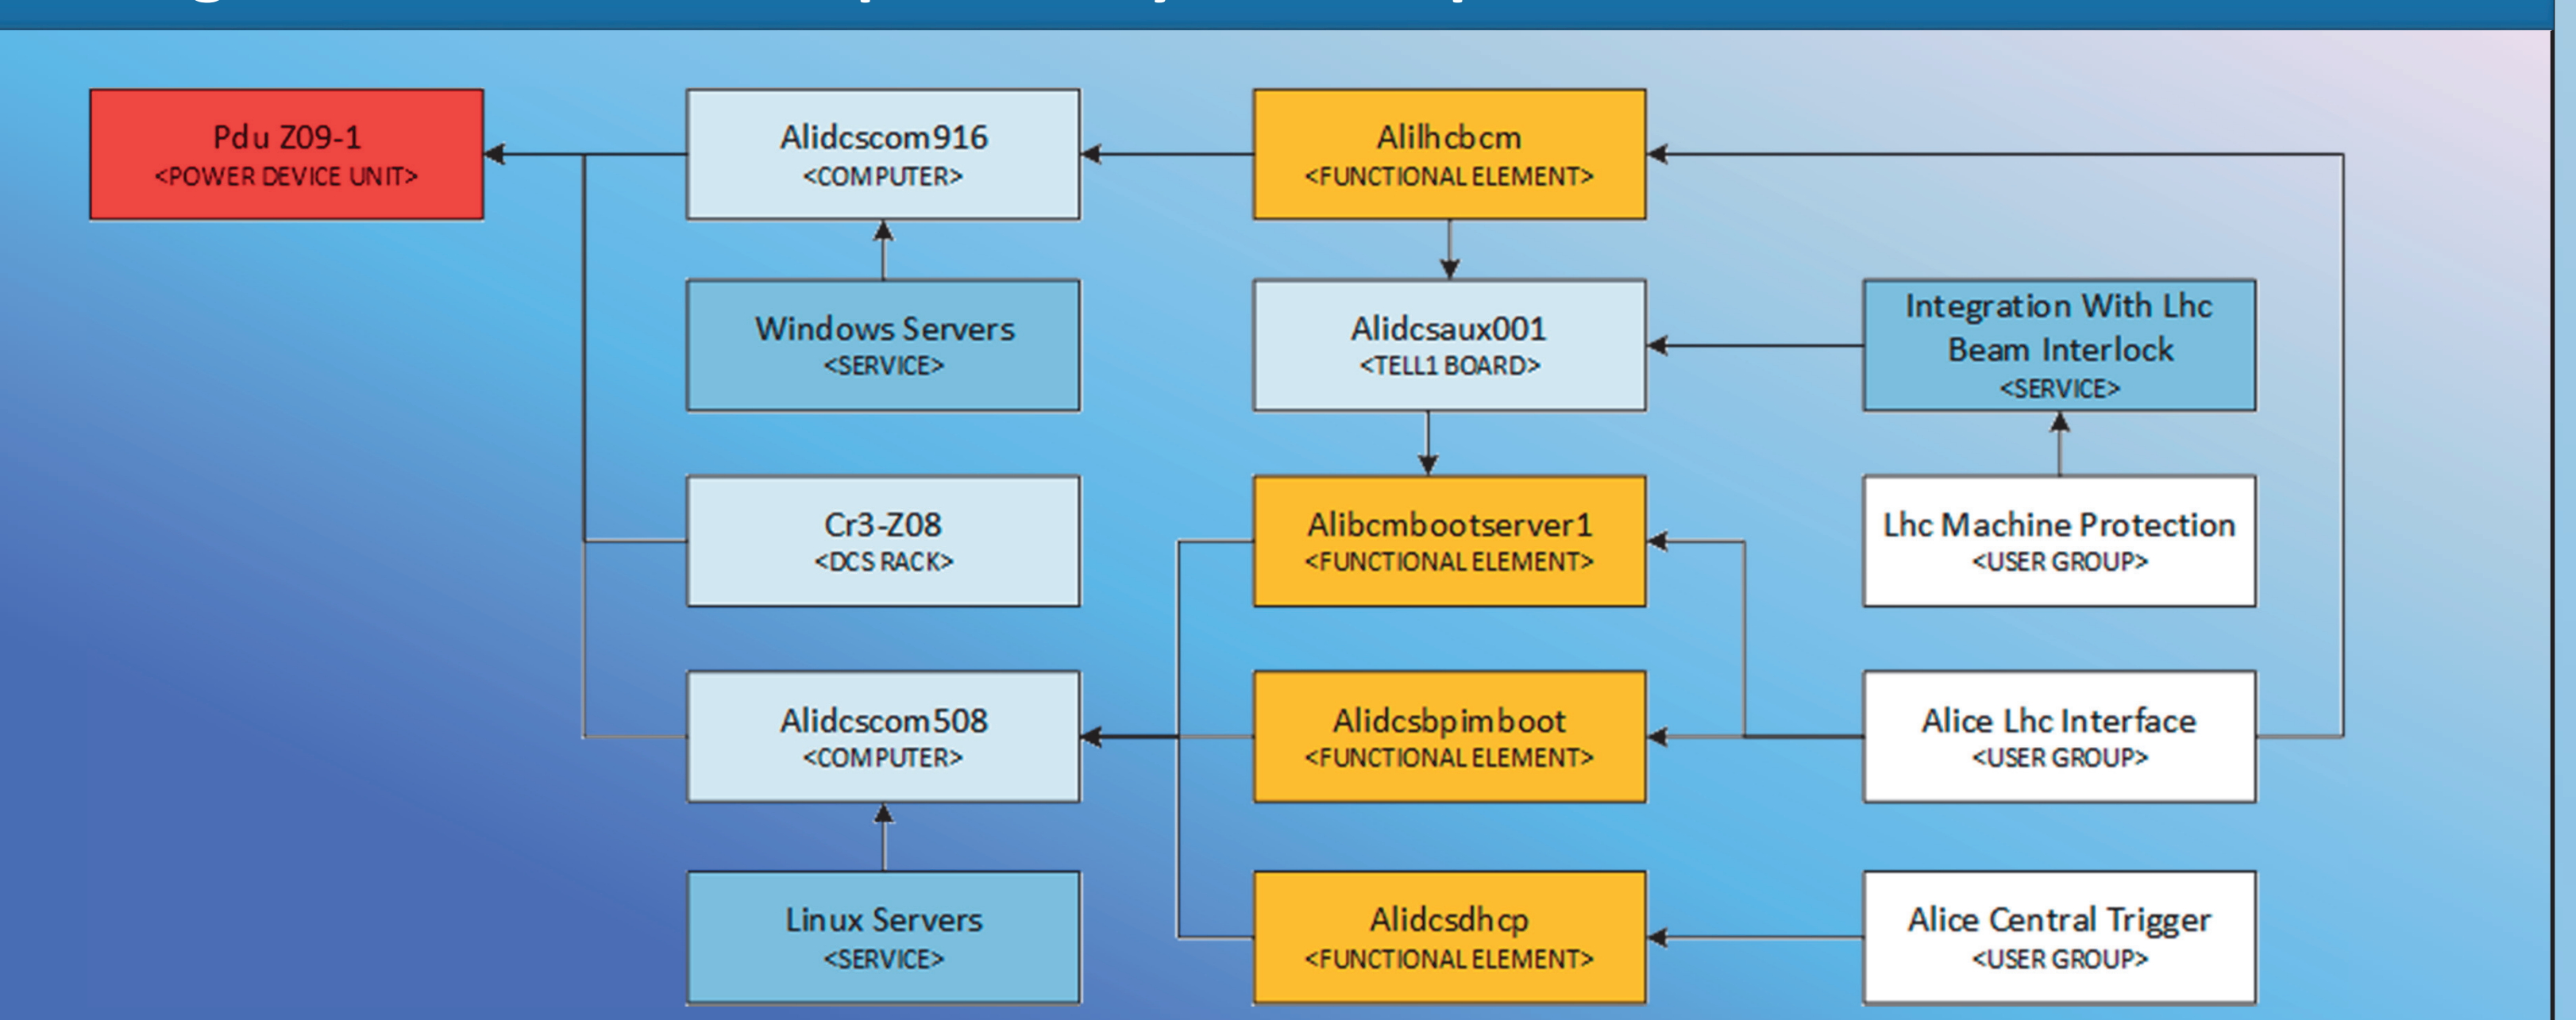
Pdu Z09-1
<POWER DEVICE UNIT>

Alidcscom916
<COMPUTER>

Alilhcbcm
<FUNCTIONAL ELEMENT>

Windows Servers
<SERVICE>

Alidcsaux001
<TELL1 BOARD>

Integration With Lhc Beam Interlock
<SERVICE>

Cr3-Z08
<DCS RACK>

Alibcmbootserver1
<FUNCTIONAL ELEMENT>

Lhc Machine Protection
<USER GROUP>

Alidcscom508
<COMPUTER>

Alidcsbpimboot
<FUNCTIONAL ELEMENT>

Alice Lhc Interface
<USER GROUP>

Linux Servers
<SERVICE>

Alidcsdhcp
<FUNCTIONAL ELEMENT>

Alice Central Trigger
<USER GROUP>